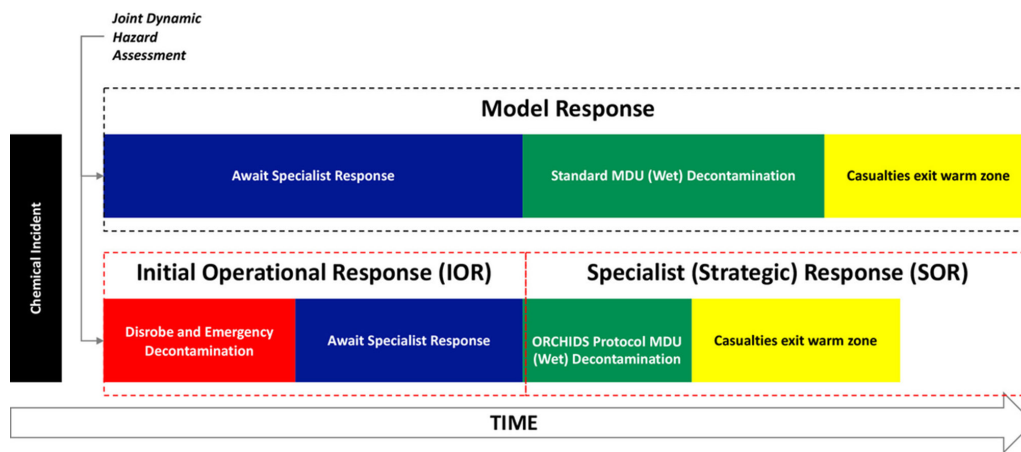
Joint Dynamic Hazard Assessment

Chemical Incident

Model Response

Await Specialist Response

Standard MDU (Wet) Decontamination

Casualties exit warm zone

Initial Operational Response (IOR)

Specialist (Strategic) Response (SOR)

Disrobe and Emergency Decontamination

Await Specialist Response

ORCHIDS Protocol MDU (Wet) Decontamination

Casualties exit warm zone

TIME